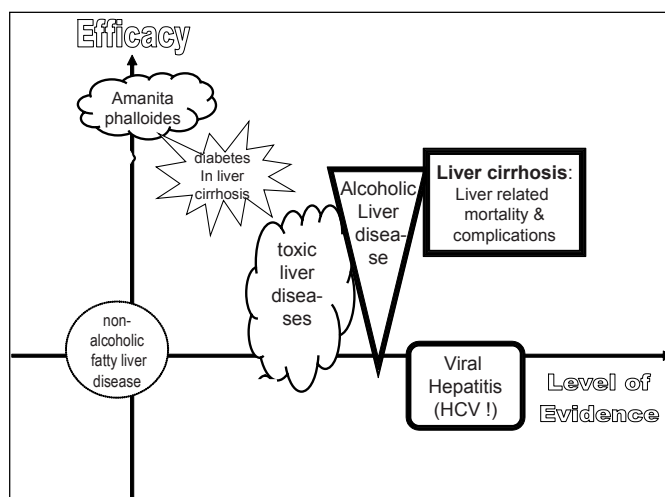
Efficacy

Amanita phalloides

diabetes In liver cirrhosis

Alcoholic Liver disease

Liver cirrhosis: Liver related mortality & complications

toxic liver diseases

non-alcoholic fatty liver disease

Viral Hepatitis (HCV !)

Level of Evidence